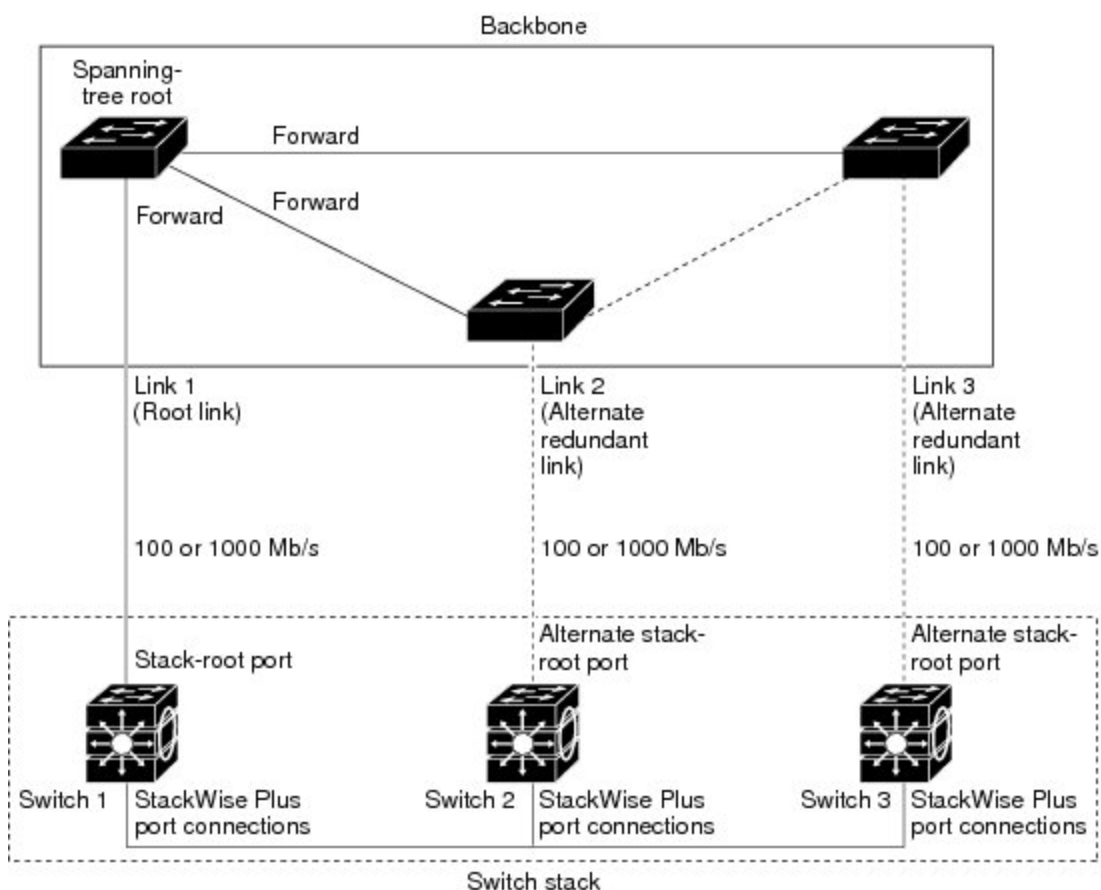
Backbone

Spanning-tree root

Forward

Forward

Forward

Link 1
(Root link)

Link 2
(Alternate redundant link)

Link 3
(Alternate redundant link)

100 or 1000 Mb/s

100 or 1000 Mb/s

100 or 1000 Mb/s

Stack-root port

Alternate stack-root port

Alternate stack-root port

Switch 1

StackWise Plus port connections

Switch 2

StackWise Plus port connections

Switch 3

StackWise Plus port connections

Switch stack